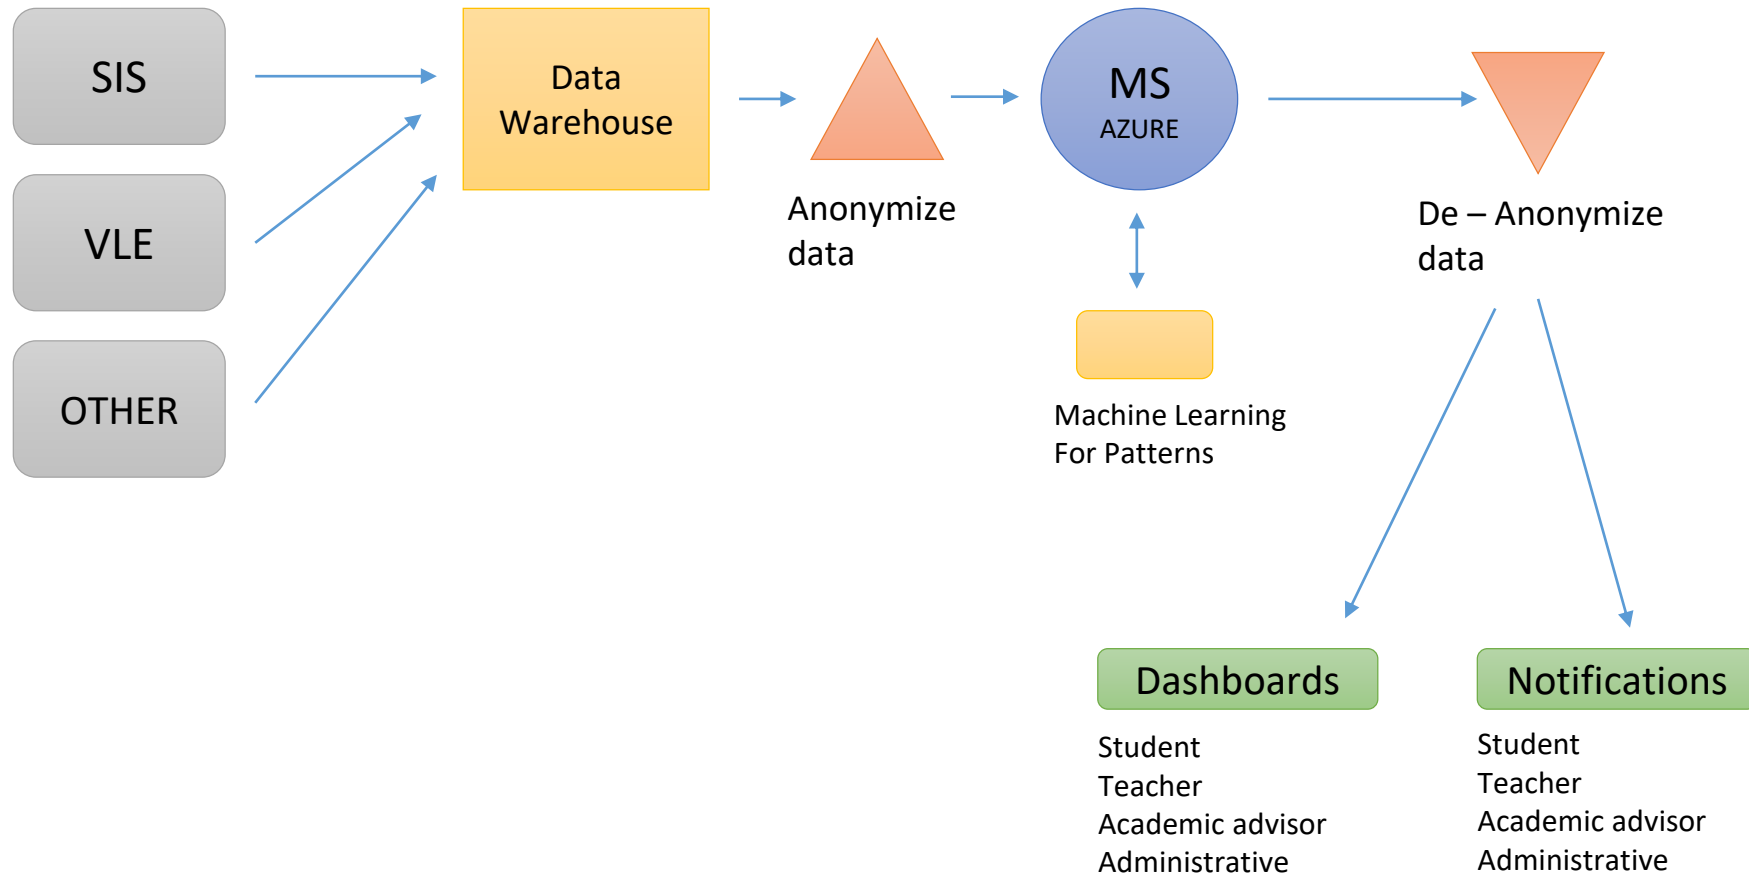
SIS

VLE

OTHER

Data Warehouse

Anonymize data

MS
AZURE

Machine Learning
For Patterns

De – Anonymize data

Dashboards

Student
Teacher
Academic advisor
Administrative

Notifications

Student
Teacher
Academic advisor
Administrative